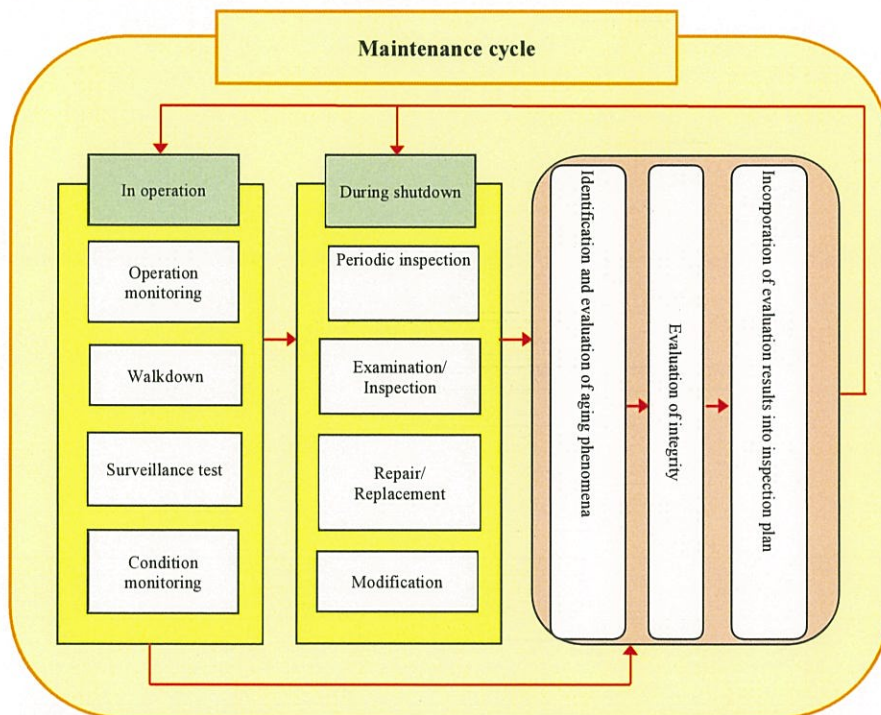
Maintenance cycle

In operation

Operation monitoring

Walkdown

Surveillance test

Condition monitoring

During shutdown

Periodic inspection

Examination/ Inspection

Repair/ Replacement

Modification

Identification and evaluation of aging phenomena

Evaluation of integrity

Incorporation of evaluation results into inspection plan